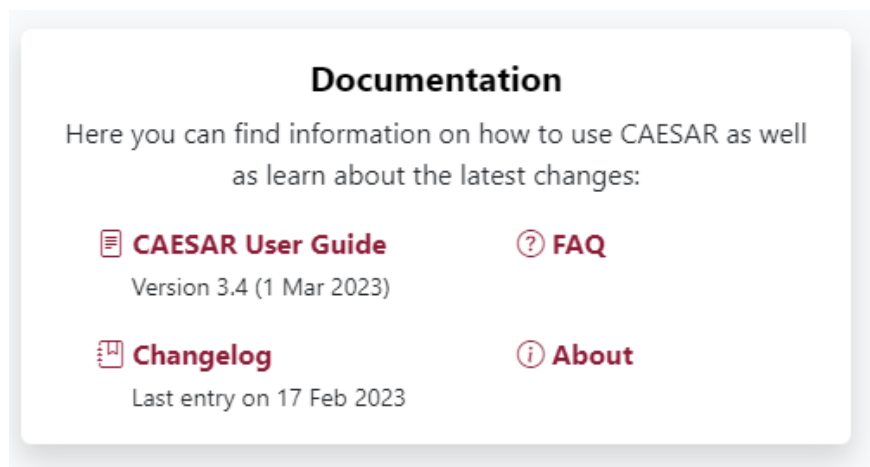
Documentation

Here you can find information on how to use CAESAR as well as learn about the latest changes:

CAESAR User Guide
Version 3.4 (1 Mar 2023)

FAQ

Changelog
Last entry on 17 Feb 2023

About